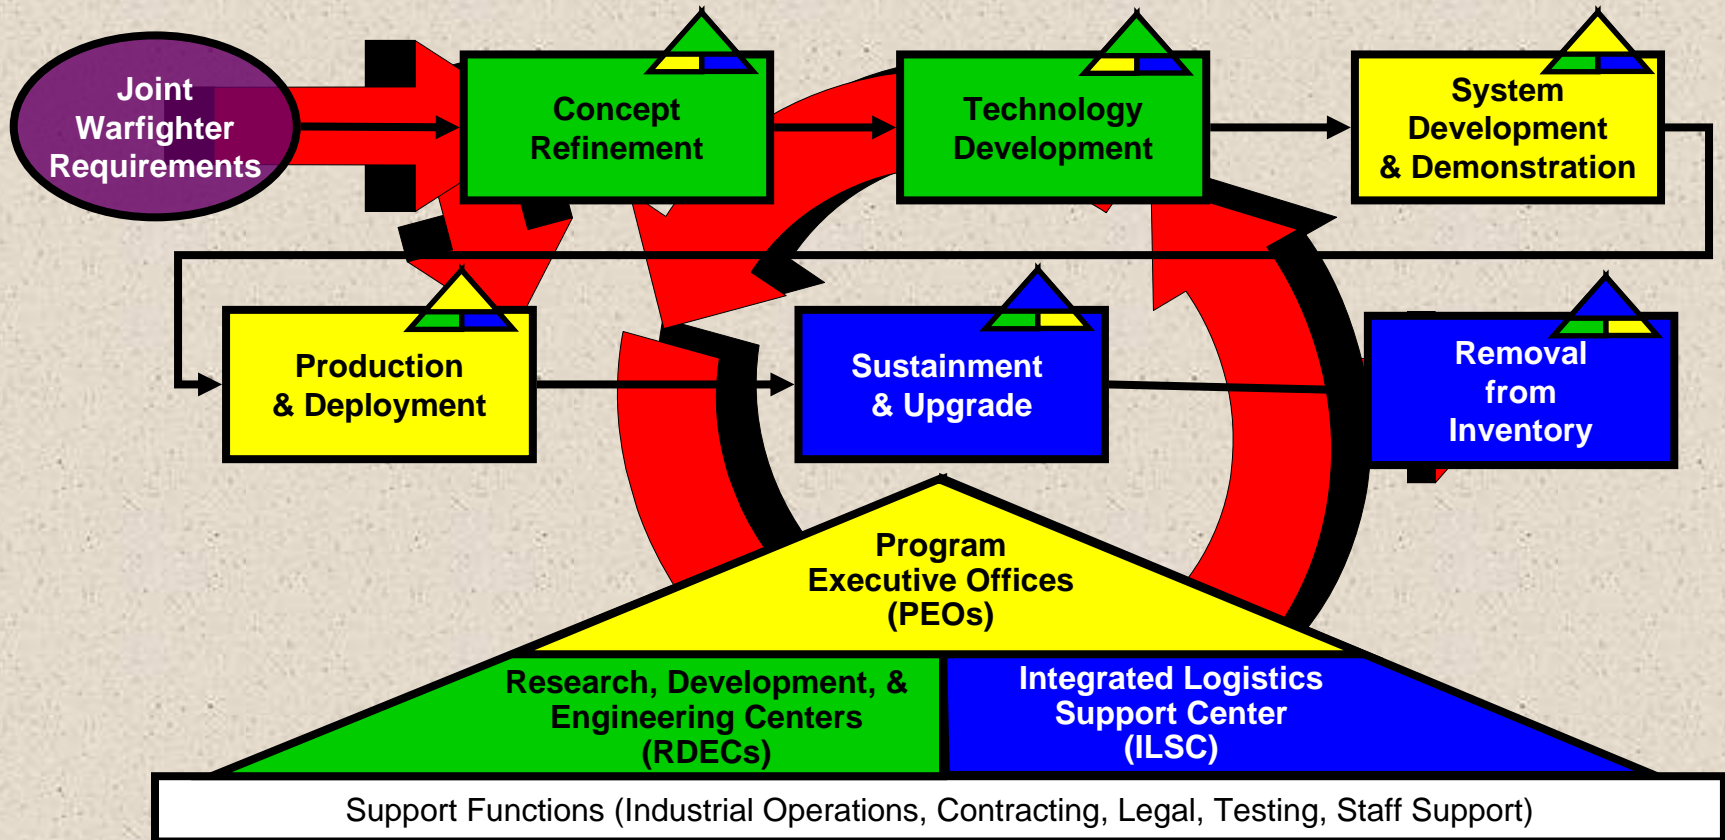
Joint Warfighter Requirements

Concept Refinement

Technology Development

System Development & Demonstration

Production & Deployment

Sustainment & Upgrade

Removal from Inventory

Program Executive Offices (PEOs)

Research, Development, & Engineering Centers (RDECs)

Integrated Logistics Support Center (ILSC)

Support Functions (Industrial Operations, Contracting, Legal, Testing, Staff Support)